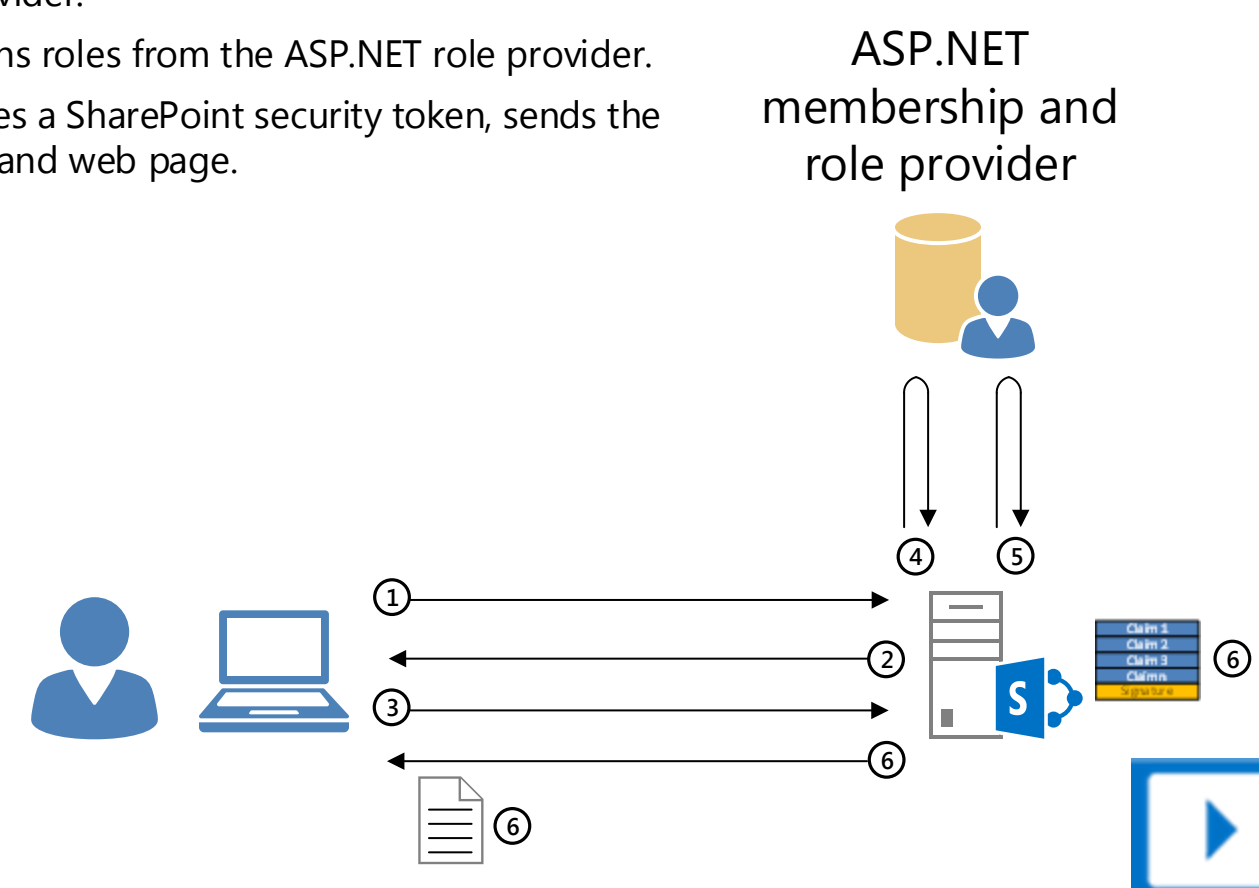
vider.

ns roles from the ASP.NET role provider.

es a SharePoint security token, sends the and web page.

ASP.NET membership and role provider

4

5

1

2

3

6

Claim 1
Claim 2
Claim 3
Claim n
Signature

6

S

6